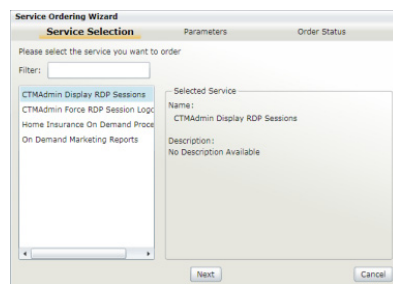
Service Ordering Wizard

Service Selection

Parameters

Order Status

Please select the service you want to order

Filter:

CTMAdmin Display RDP Sessions
CTMAdmin Force RDP Session Logo
Home Insurance On Demand Proce
On Demand Marketing Reports

Selected Service

Name:
CTMAdmin Display RDP Sessions

Description:
No Description Available

Next

Cancel